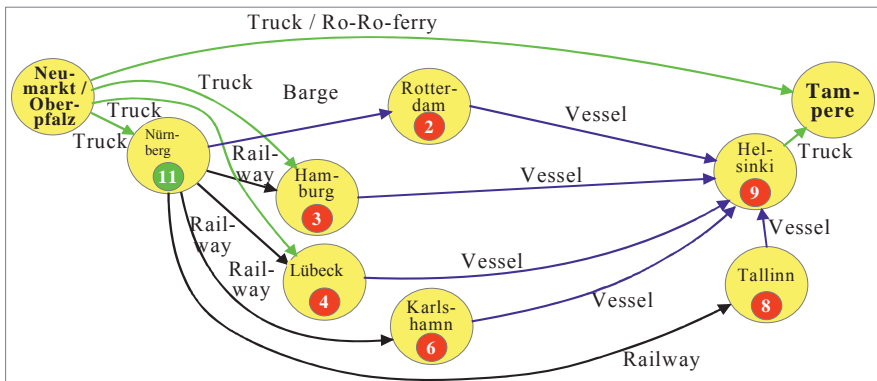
Truck / Ro-Ro-ferry

Neu-markt / Ober-pfalz

Truck

Truck

Truck

Barge

Rotter-dam
2

Vessel

Tam-pere

Nürn-berg
11

Rail-way

Ham-burg
3

Vessel

Hel-sinki
9

Truck

Rail-way

Rail-way

Lübeck
4

Vessel

Vessel

Karls-hamn
6

Vessel

Tallinn
8

Railway